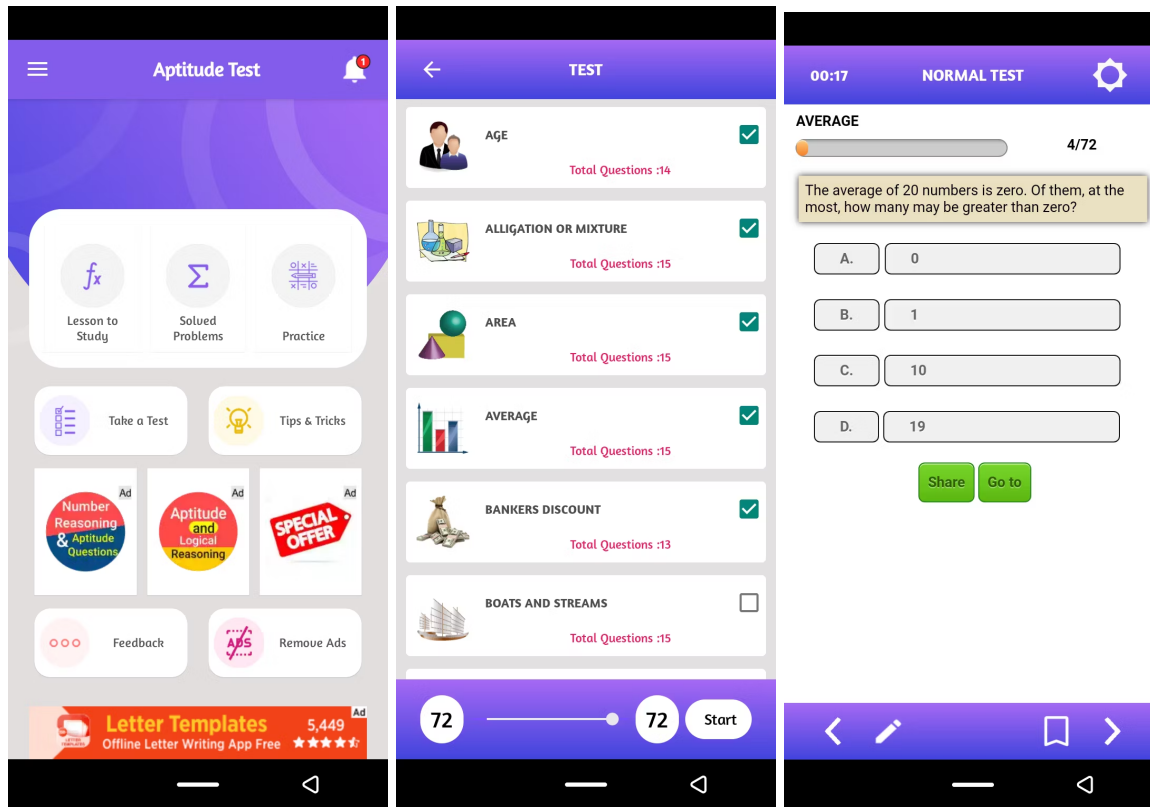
Aptitude Test

1

Lesson to Study

Solved Problems

Practice

Take a Test

Tips & Tricks

Ad
Number Reasoning & Aptitude Questions

Ad
Aptitude and Logical Reasoning

Ad
SPECIAL OFFER

Feedback

ADS
Remove Ads

Ad
Letter Templates
Offline Letter Writing App Free
5,449

TEST

AGE
Total Questions :14

ALLIGATION OR MIXTURE
Total Questions :15

AREA
Total Questions :15

AVERAGE
Total Questions :15

BANKERS DISCOUNT
Total Questions :13

BOATS AND STREAMS
Total Questions :15

72

72

Start

00:17

NORMAL TEST

AVERAGE

4/72

The average of 20 numbers is zero. Of them, at the most, how many may be greater than zero?

A. 0

B. 1

C. 10

D. 19

Share

Go to